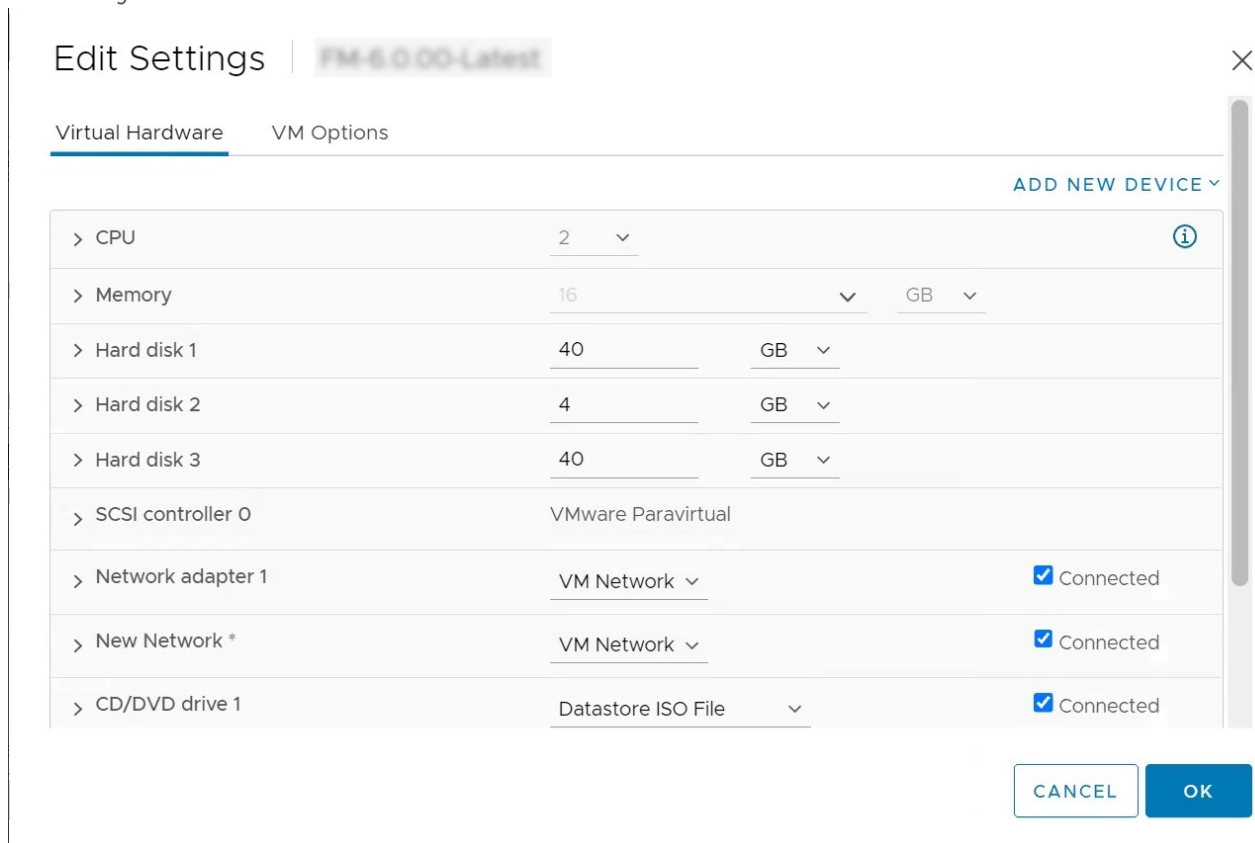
Edit Settings | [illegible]

Virtual Hardware VM Options

ADD NEW DEVICE

| | | | |
|---|---|---|---|
| CPU | 2 | | |
| Memory | 16 | GB | |
| Hard disk 1 | 40 | GB | |
| Hard disk 2 | 4 | GB | |
| Hard disk 3 | 40 | GB | |
| SCSI controller 0 | VMware Paravirtual | | |
| Network adapter 1 | VM Network | | Connected |
| New Network * | VM Network | | Connected |
| CD/DVD drive 1 | Datastore ISO File | | Connected |

CANCEL OK